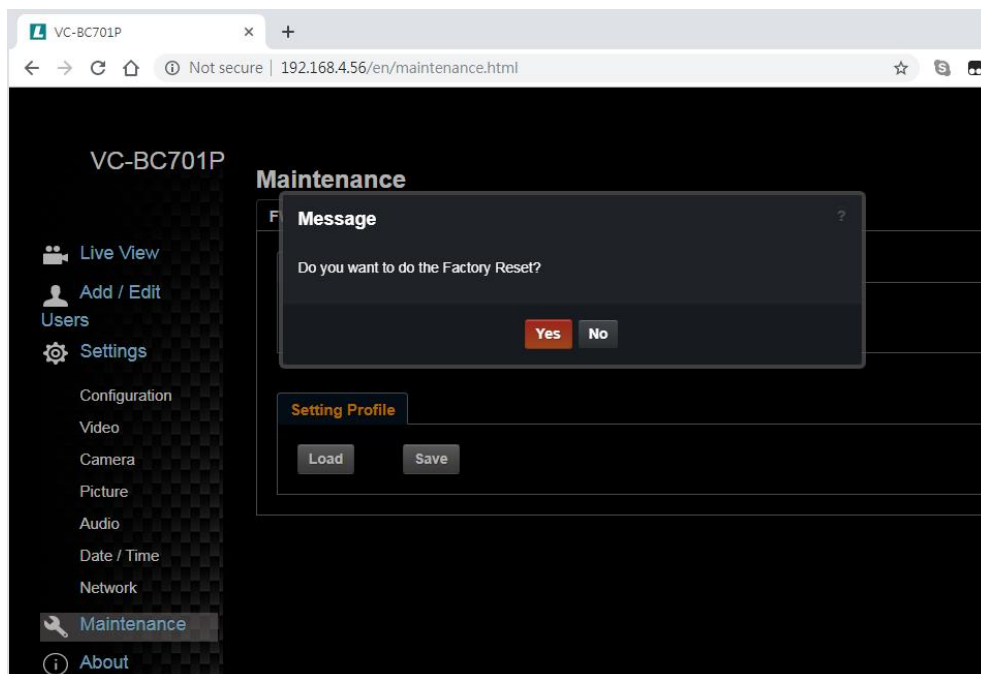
VC-BC701P ×
+
Not secure | 192.168.4.56/en/maintenance.html

VC-BC701P

Live View
Add / Edit Users
Settings
Configuration
Video
Camera
Picture
Audio
Date / Time
Network
Maintenance
About

Maintenance

F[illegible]

Message
?
Do you want to do the Factory Reset?
Yes
No

Setting Profile
Load
Save